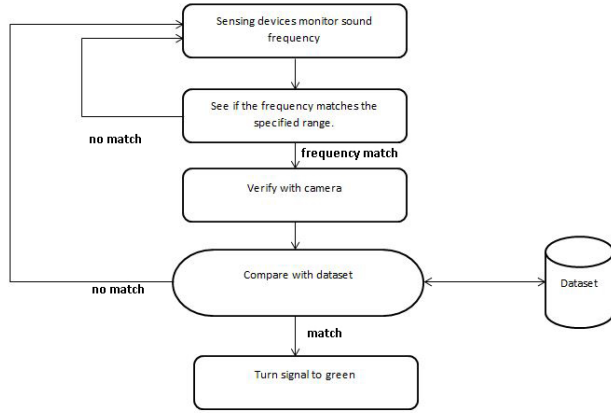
Sensing devices monitor sound frequency

See if the frequency matches the specified range.

no match

frequency match

Verify with camera

Compare with dataset

no match

Dataset

match

Turn signal to green